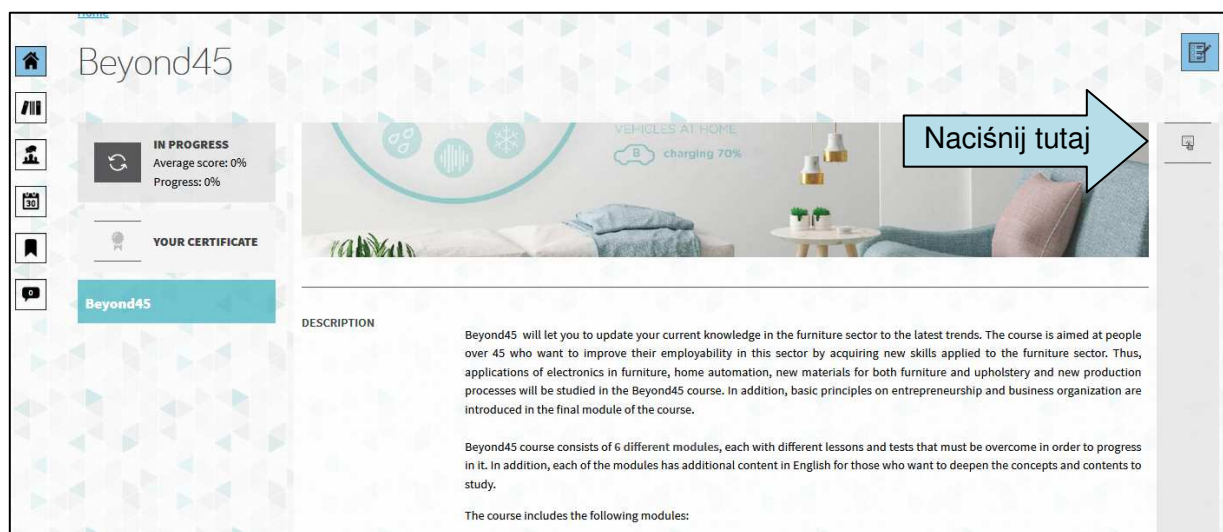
Home

Beyond45

IN PROGRESS
Average score: 0%
Progress: 0%

YOUR CERTIFICATE

Beyond45

VEHICLES AT HOME
charging 70%

Naciśnij tutaj

DESCRIPTION

Beyond45 will let you to update your current knowledge in the furniture sector to the latest trends. The course is aimed at people over 45 who want to improve their employability in this sector by acquiring new skills applied to the furniture sector. Thus, applications of electronics in furniture, home automation, new materials for both furniture and upholstery and new production processes will be studied in the Beyond45 course. In addition, basic principles on entrepreneurship and business organization are introduced in the final module of the course.

Beyond45 course consists of 6 different modules, each with different lessons and tests that must be overcome in order to progress in it. In addition, each of the modules has additional content in English for those who want to deepen the concepts and contents to study.

The course includes the following modules: